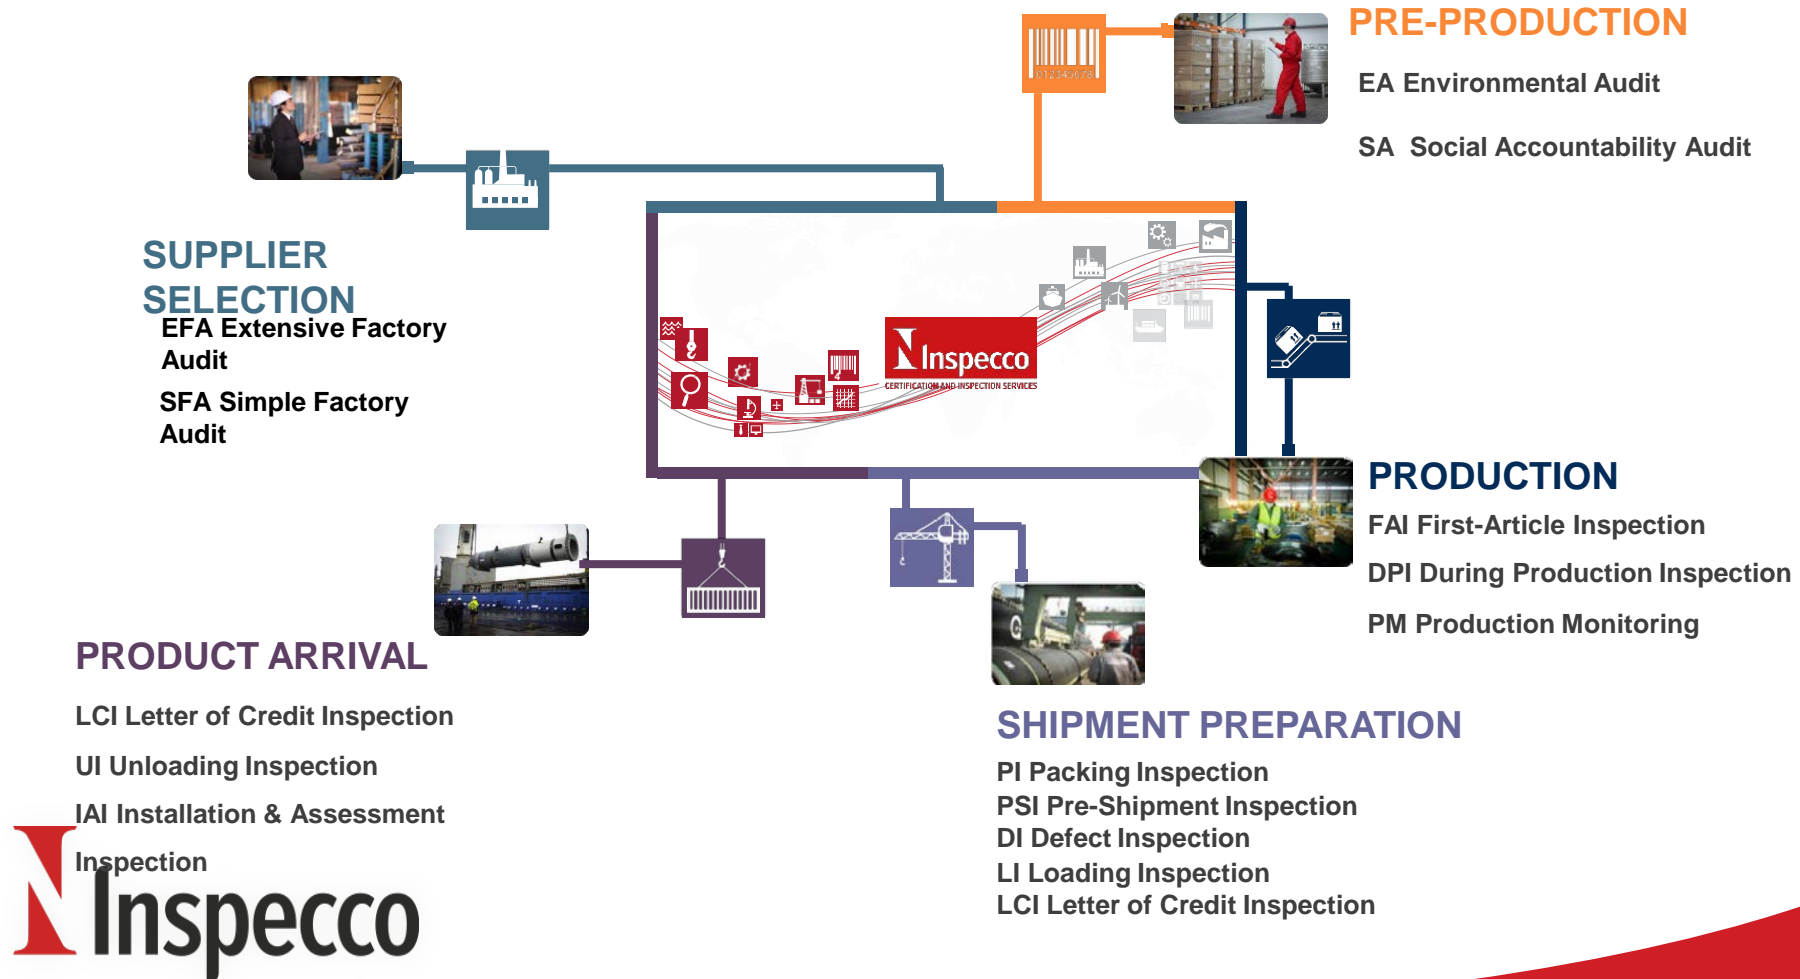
PRE-PRODUCTION

EA Environmental Audit

SA Social Accountability Audit

SUPPLIER SELECTION

EFA Extensive Factory Audit

SFA Simple Factory Audit

Inspecco
CERTIFICATION AND INSPECTION SERVICES

PRODUCTION

FAI First-Article Inspection

DPI During Production Inspection

PM Production Monitoring

PRODUCT ARRIVAL

LCI Letter of Credit Inspection

UI Unloading Inspection

IAI Installation & Assessment Inspection

SHIPMENT PREPARATION

PI Packing Inspection
PSI Pre-Shipment Inspection
DI Defect Inspection
LI Loading Inspection
LCI Letter of Credit Inspection

Inspecco